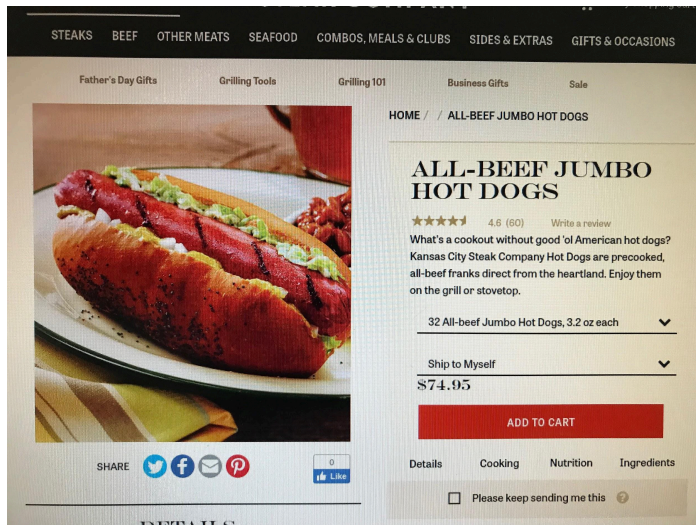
STEAKS BEEF OTHER MEATS SEAFOOD COMBOS, MEALS & CLUBS SIDES & EXTRAS GIFTS & OCCASIONS

Father's Day Gifts Grilling Tools Grilling 101 Business Gifts Sale

HOME / / ALL-BEEF JUMBO HOT DOGS

ALL-BEEF JUMBO HOT DOGS

4.6 (60) Write a review

What's a cookout without good 'ol American hot dogs? Kansas City Steak Company Hot Dogs are precooked, all-beef franks direct from the heartland. Enjoy them on the grill or stovetop.

32 All-beef Jumbo Hot Dogs, 3.2 oz each

Ship to Myself

$74.95

ADD TO CART

SHARE

0
Like

Details Cooking Nutrition Ingredients

Please keep sending me this

DETAILS